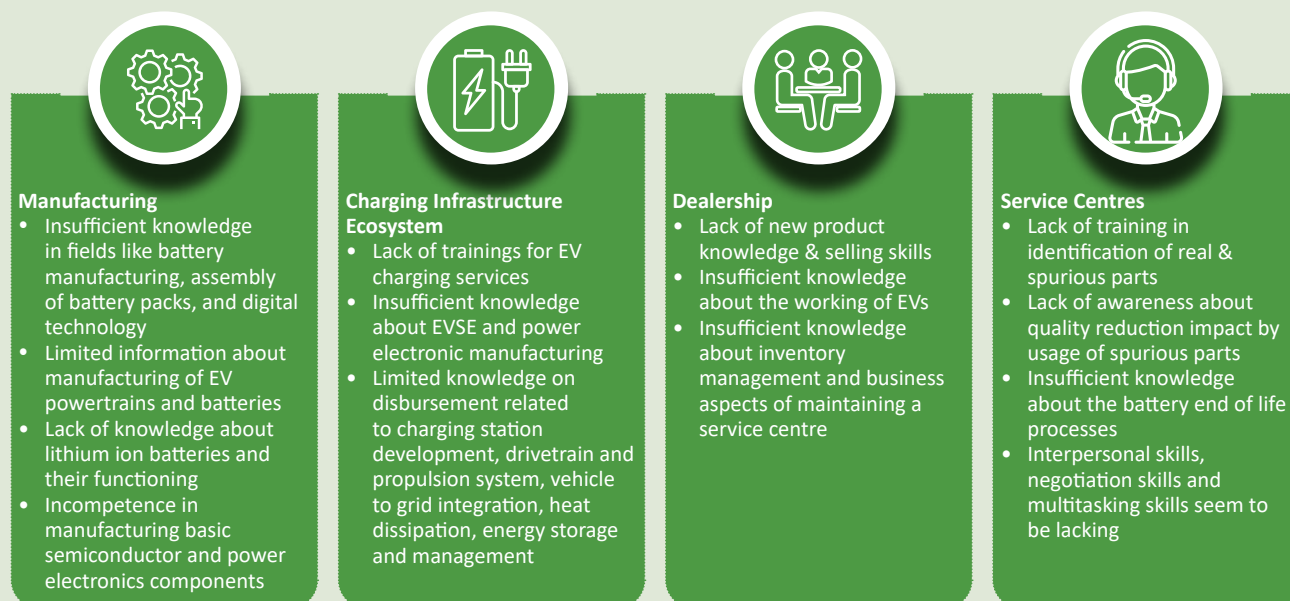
**Manufacturing**
- Insufficient knowledge in fields like battery manufacturing, assembly of battery packs, and digital technology
- Limited information about manufacturing of EV powertrains and batteries
- Lack of knowledge about lithium ion batteries and their functioning
- Incompetence in manufacturing basic semiconductor and power electronics components

**Charging Infrastructure Ecosystem**
- Lack of trainings for EV charging services
- Insufficient knowledge about EVSE and power electronic manufacturing
- Limited knowledge on disbursement related to charging station development, drivetrain and propulsion system, vehicle to grid integration, heat dissipation, energy storage and management

**Dealership**
- Lack of new product knowledge & selling skills
- Insufficient knowledge about the working of EVs
- Insufficient knowledge about inventory management and business aspects of maintaining a service centre

**Service Centres**
- Lack of training in identification of real & spurious parts
- Lack of awareness about quality reduction impact by usage of spurious parts
- Insufficient knowledge about the battery end of life processes
- Interpersonal skills, negotiation skills and multitasking skills seem to be lacking